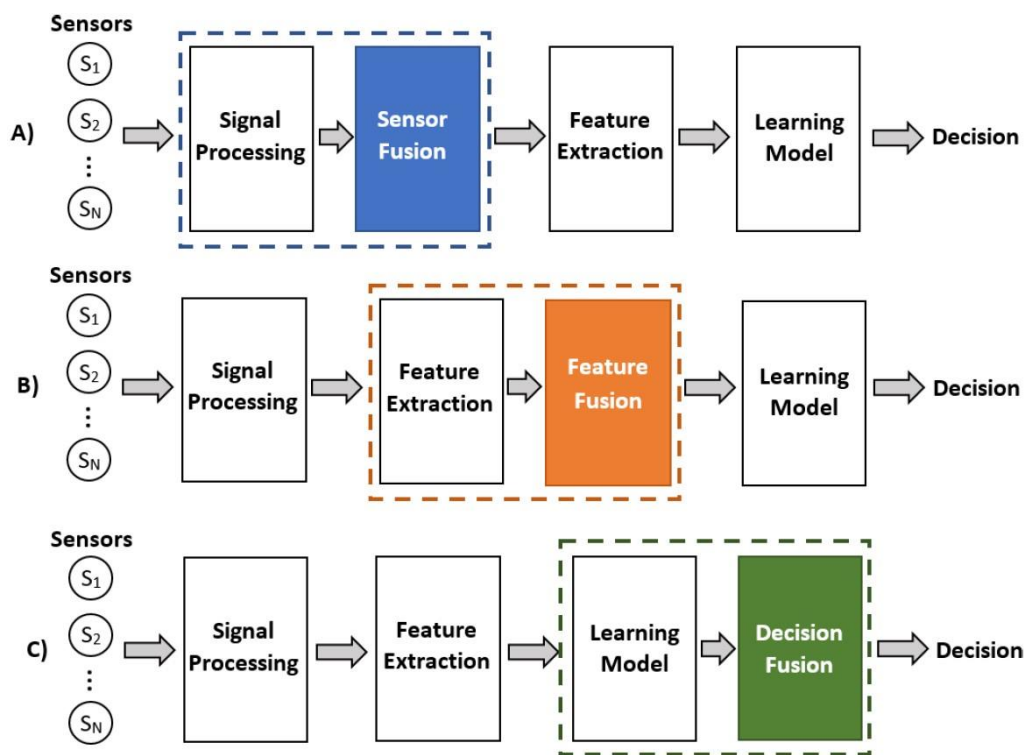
Sensors

$S_1$

$S_2$

⋮

$S_N$

A)

Signal Processing

Sensor Fusion

Feature Extraction

Learning Model

Decision

Sensors

$S_1$

$S_2$

⋮

$S_N$

B)

Signal Processing

Feature Extraction

Feature Fusion

Learning Model

Decision

Sensors

$S_1$

$S_2$

⋮

$S_N$

C)

Signal Processing

Feature Extraction

Learning Model

Decision Fusion

Decision